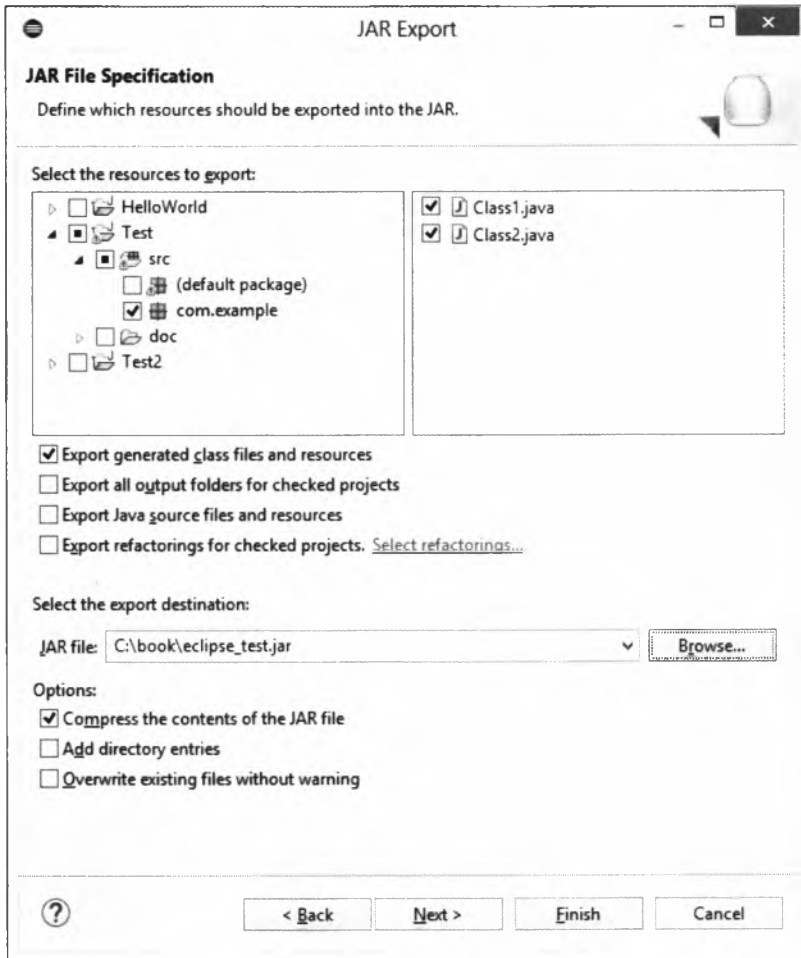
JAR Export

JAR File Specification

Define which resources should be exported into the JAR.

Select the resources to export:

HelloWorld
Test
src
(default package)
com.example
doc
Test2

Class1.java
Class2.java

Export generated class files and resources

Export all output folders for checked projects

Export Java source files and resources

Export refactorings for checked projects. Select refactorings...

Select the export destination:

JAR file: C:\book\eclipse_test.jar

Browse...

Options:

Compress the contents of the JAR file

Add directory entries

Overwrite existing files without warning

?

< Back

Next >

Finish

Cancel